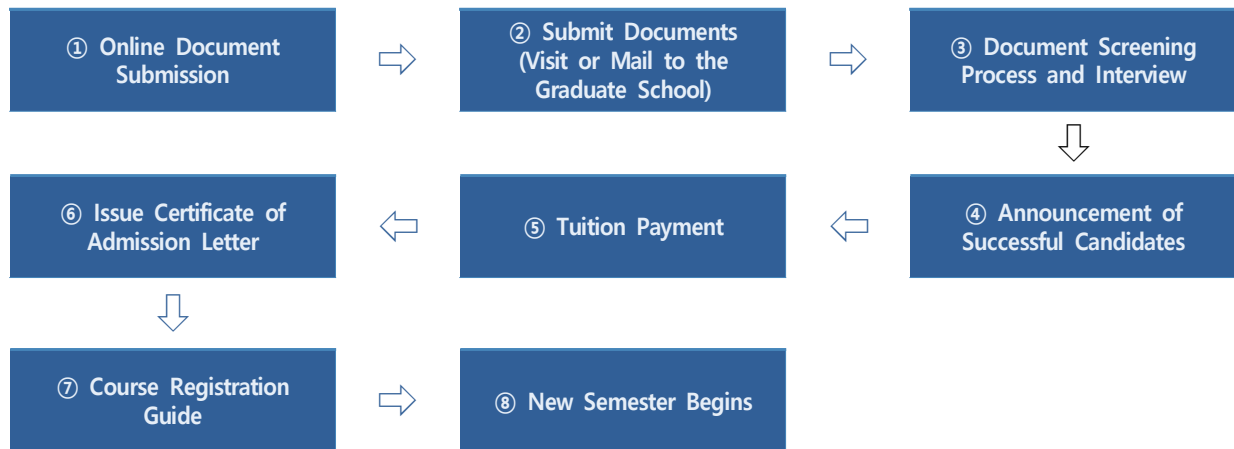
① Online Document Submission

② Submit Documents (Visit or Mail to the Graduate School)

③ Document Screening Process and Interview

④ Announcement of Successful Candidates

⑤ Tuition Payment

⑥ Issue Certificate of Admission Letter

⑦ Course Registration Guide

⑧ New Semester Begins